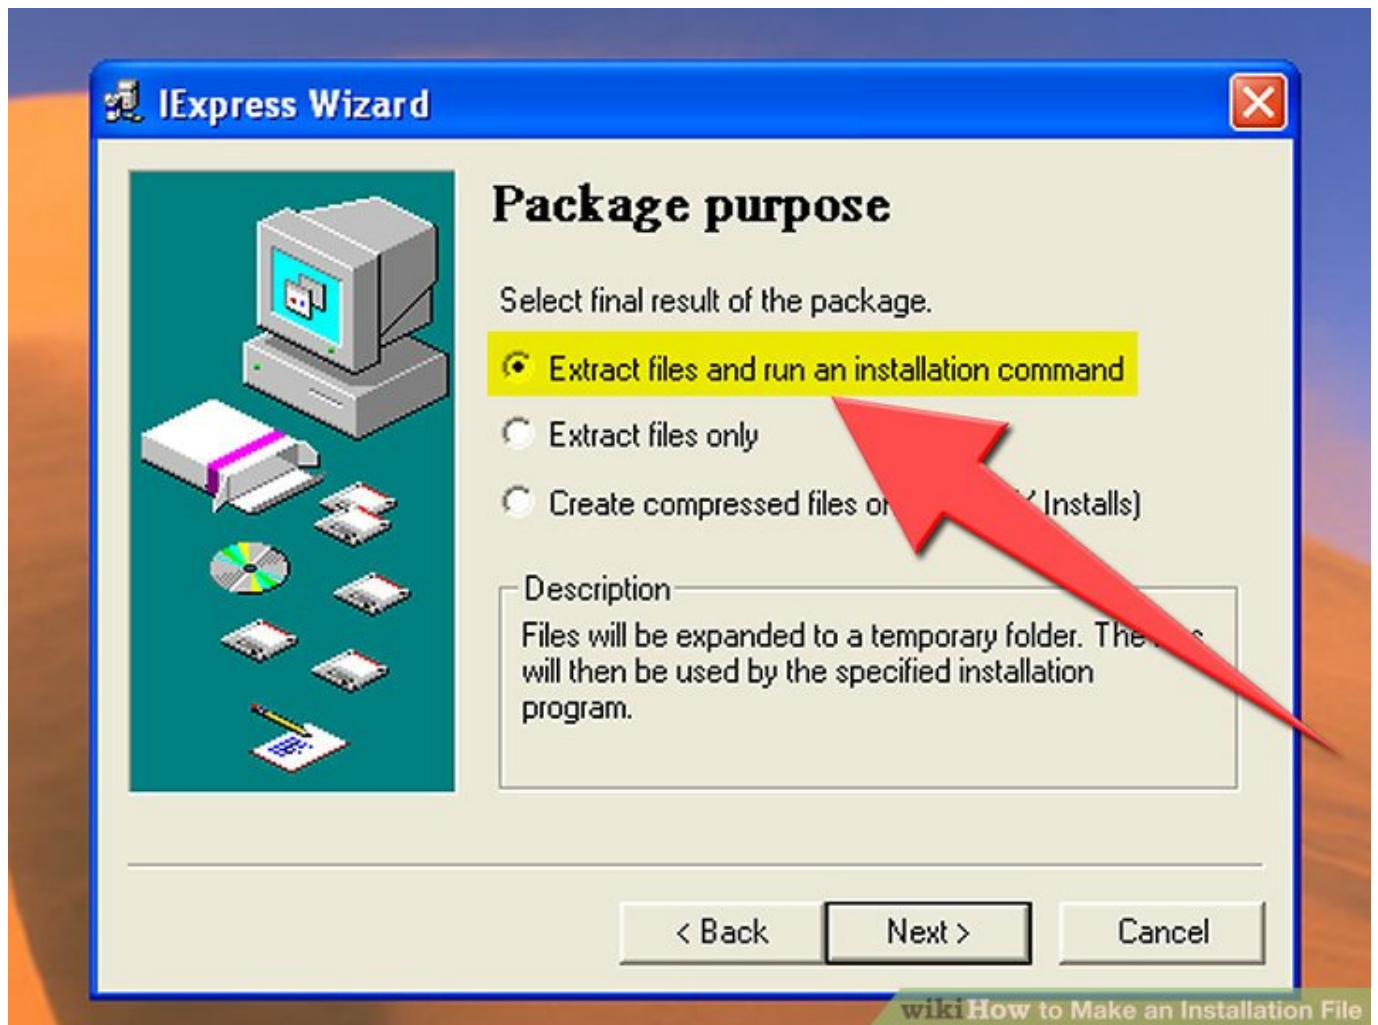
IExpress Wizard

Package purpose

Select final result of the package.

Extract files and run an installation command

Extract files only

Create compressed files o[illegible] Installs)

Description

Files will be expanded to a temporary folder. The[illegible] will then be used by the specified installation program.

< Back

Next >

Cancel

wikiHow to Make an Installation File